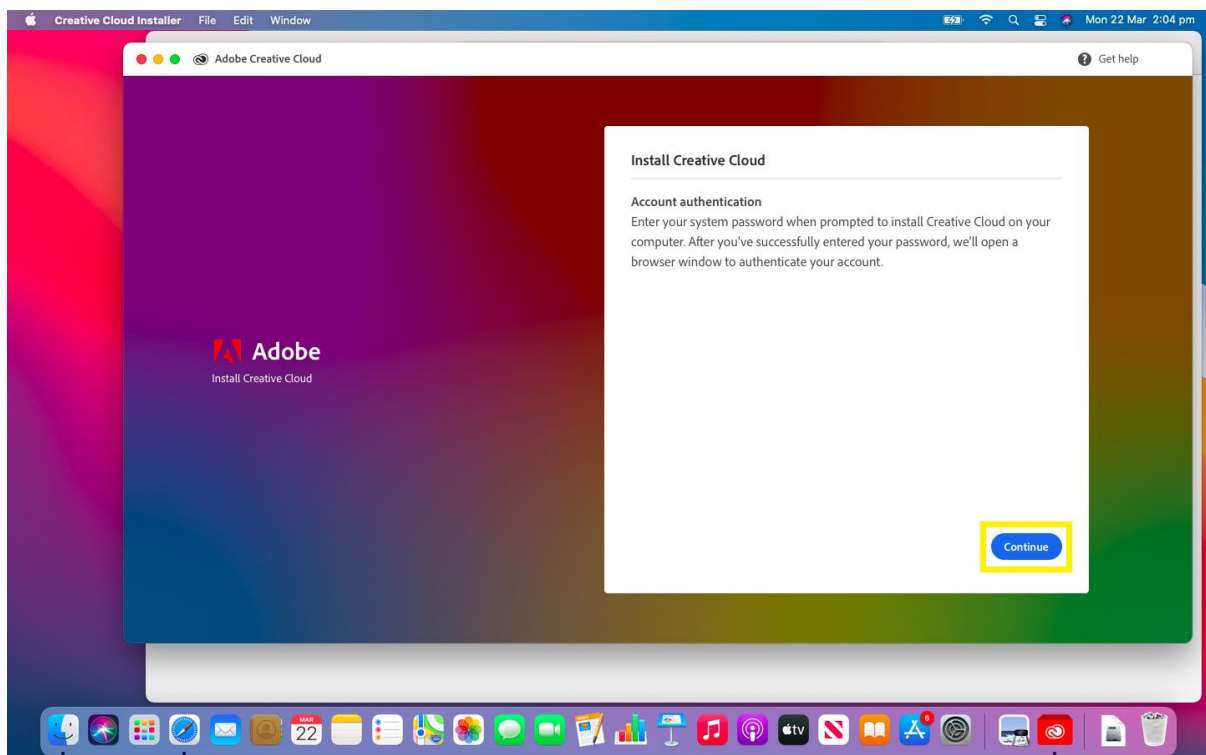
Creative Cloud Installer File Edit Window

Mon 22 Mar 2:04 pm

Adobe Creative Cloud

Get help

Adobe
Install Creative Cloud

Install Creative Cloud

Account authentication
Enter your system password when prompted to install Creative Cloud on your computer. After you've successfully entered your password, we'll open a browser window to authenticate your account.

Continue

MAR
22

tv

6